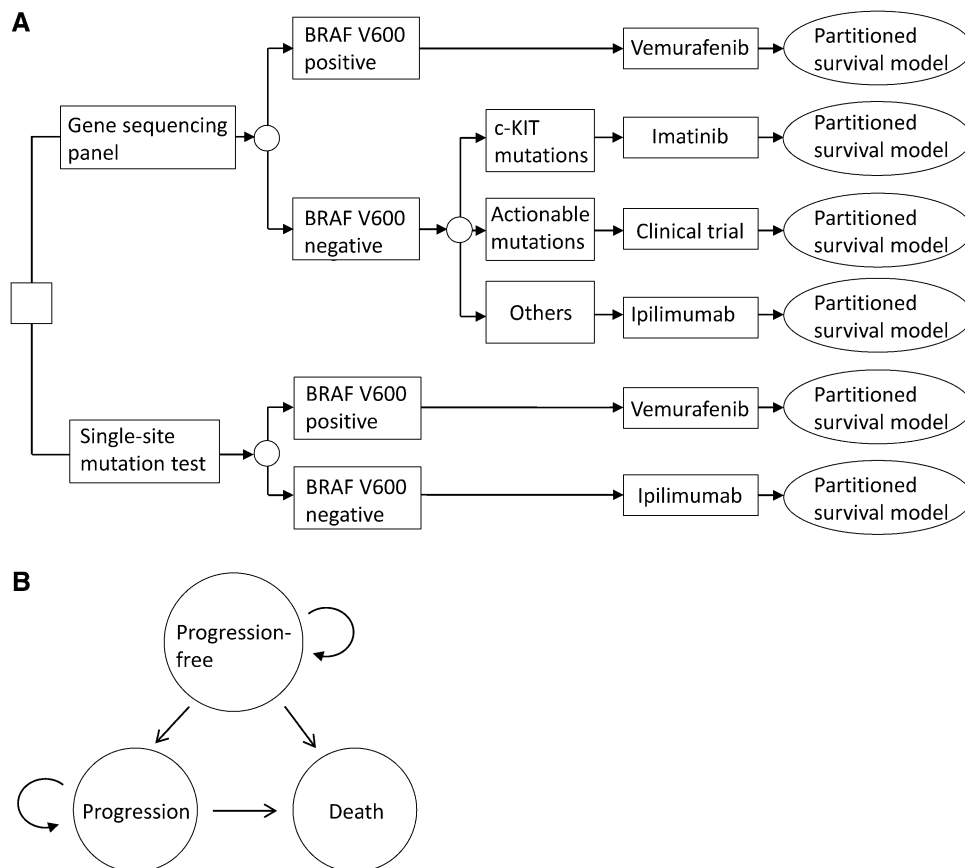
A

Gene sequencing panel

BRAF V600 positive

Vemurafenib

Partitioned survival model

BRAF V600 negative

c-KIT mutations

Imatinib

Partitioned survival model

Actionable mutations

Clinical trial

Partitioned survival model

Others

Ipilimumab

Partitioned survival model

Single-site mutation test

BRAF V600 positive

Vemurafenib

Partitioned survival model

BRAF V600 negative

Ipilimumab

Partitioned survival model

B

Progression-free

Progression

Death